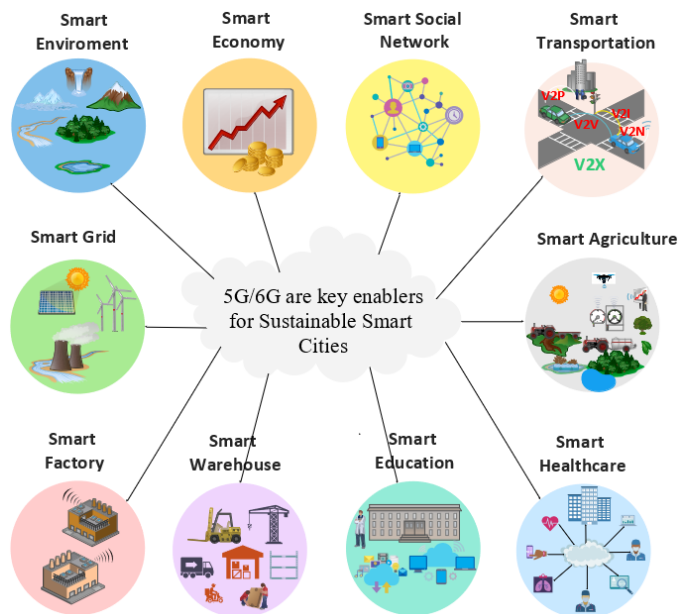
Smart Enviroment

Smart Economy

Smart Social Network

Smart Transportation

V2P

V2I

V2V

V2N

V2X

Smart Grid

5G/6G are key enablers for Sustainable Smart Cities

Smart Agriculture

Smart Factory

Smart Warehouse

Smart Education

Smart Healthcare